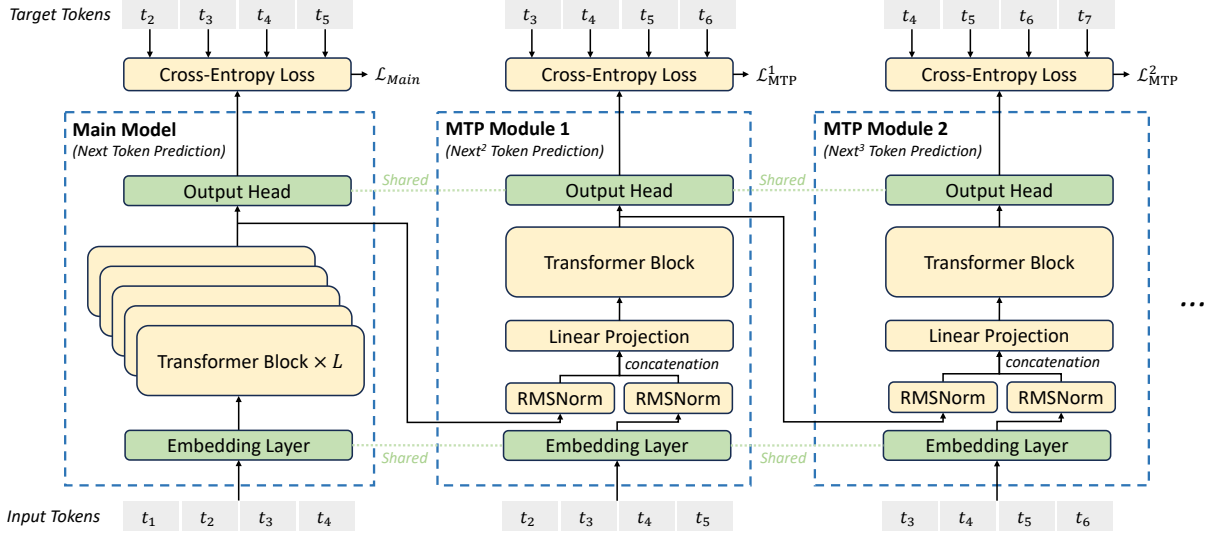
Target Tokens $t_2$ $t_3$ $t_4$ $t_5$

Cross-Entropy Loss → $\mathcal{L}_{Main}$

Main Model
(Next Token Prediction)

Output Head

Transformer Block × $L$

Embedding Layer

Input Tokens $t_1$ $t_2$ $t_3$ $t_4$

Shared

Shared

$t_3$ $t_4$ $t_5$ $t_6$

Cross-Entropy Loss → $\mathcal{L}_{\text{MTP}}^1$

MTP Module 1
(Next² Token Prediction)

Output Head

Transformer Block

Linear Projection

concatenation

RMSNorm RMSNorm

Embedding Layer

$t_2$ $t_3$ $t_4$ $t_5$

Shared

Shared

$t_4$ $t_5$ $t_6$ $t_7$

Cross-Entropy Loss → $\mathcal{L}_{\text{MTP}}^2$

MTP Module 2
(Next³ Token Prediction)

Output Head

Transformer Block

Linear Projection

concatenation

RMSNorm RMSNorm

Embedding Layer

$t_3$ $t_4$ $t_5$ $t_6$

...